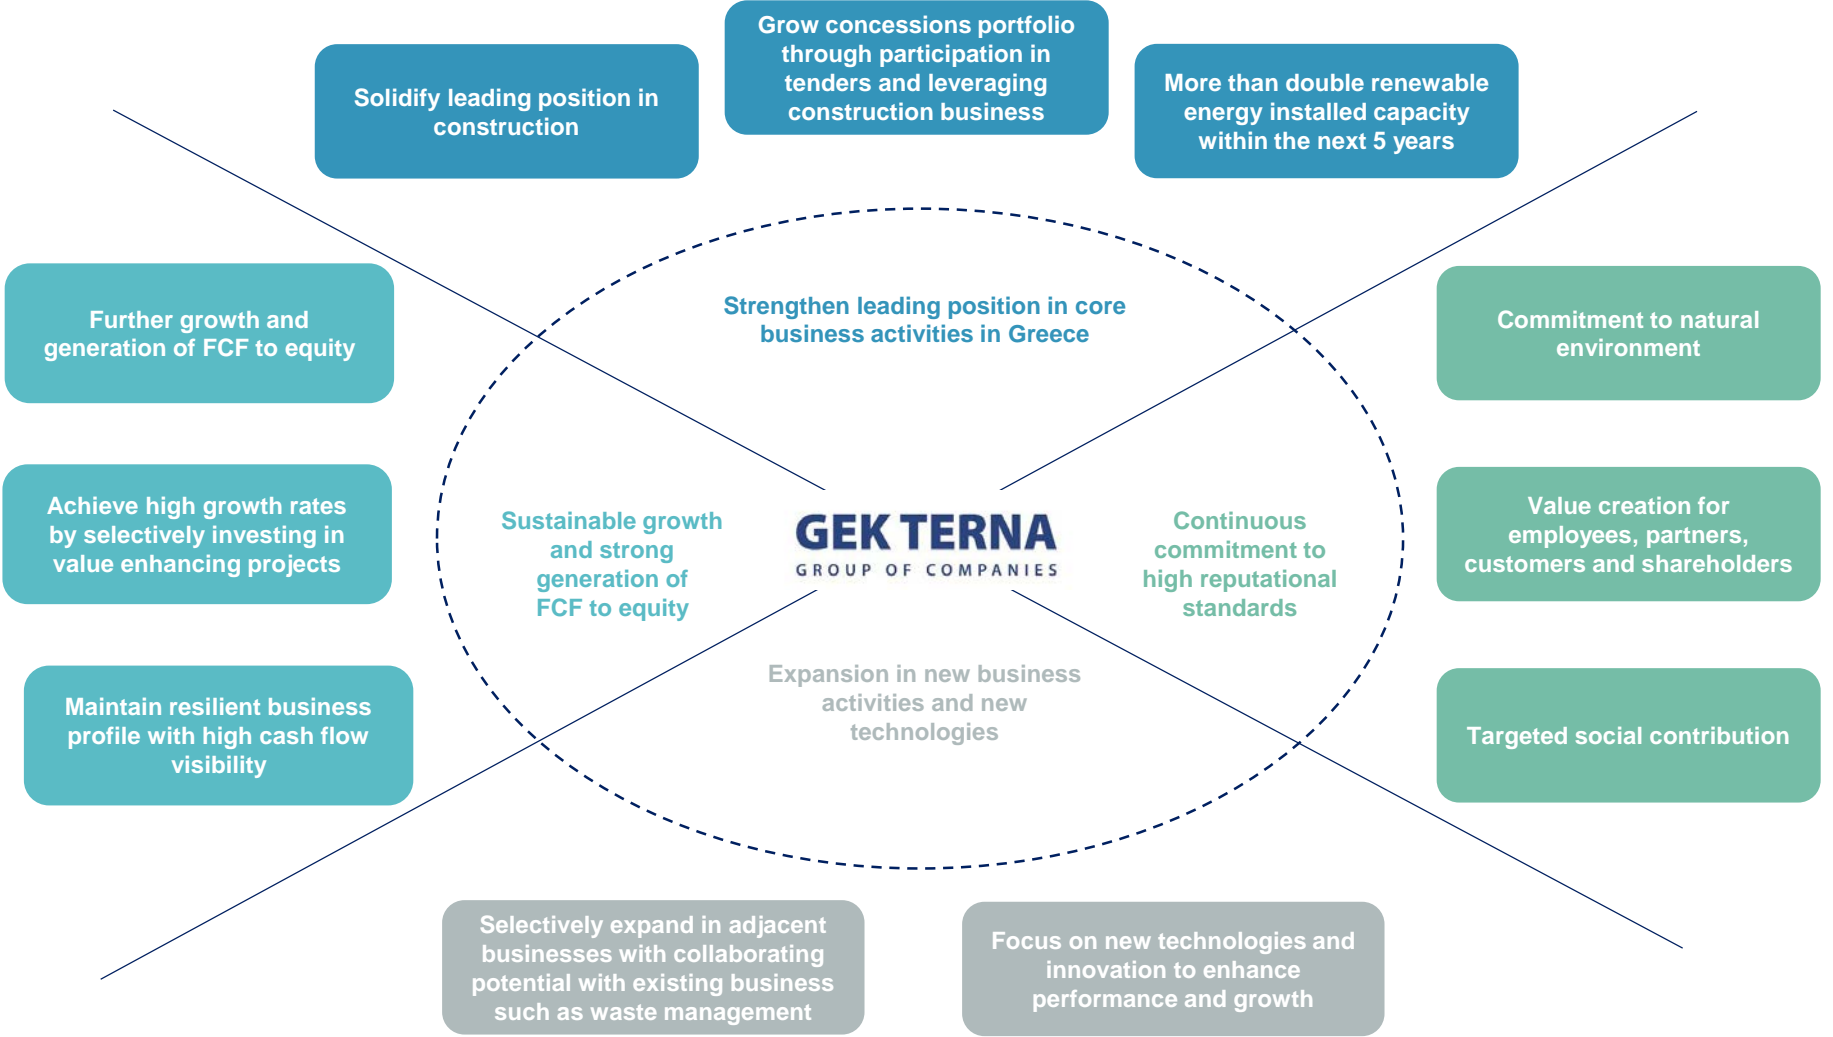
Solidify leading position in construction

Grow concessions portfolio through participation in tenders and leveraging construction business

More than double renewable energy installed capacity within the next 5 years

Further growth and generation of FCF to equity

Achieve high growth rates by selectively investing in value enhancing projects

Maintain resilient business profile with high cash flow visibility

Strengthen leading position in core business activities in Greece

Sustainable growth and strong generation of FCF to equity

GEK TERNA
GROUP OF COMPANIES

Continuous commitment to high reputational standards

Expansion in new business activities and new technologies

Commitment to natural environment

Value creation for employees, partners, customers and shareholders

Targeted social contribution

Selectively expand in adjacent businesses with collaborating potential with existing business such as waste management

Focus on new technologies and innovation to enhance performance and growth